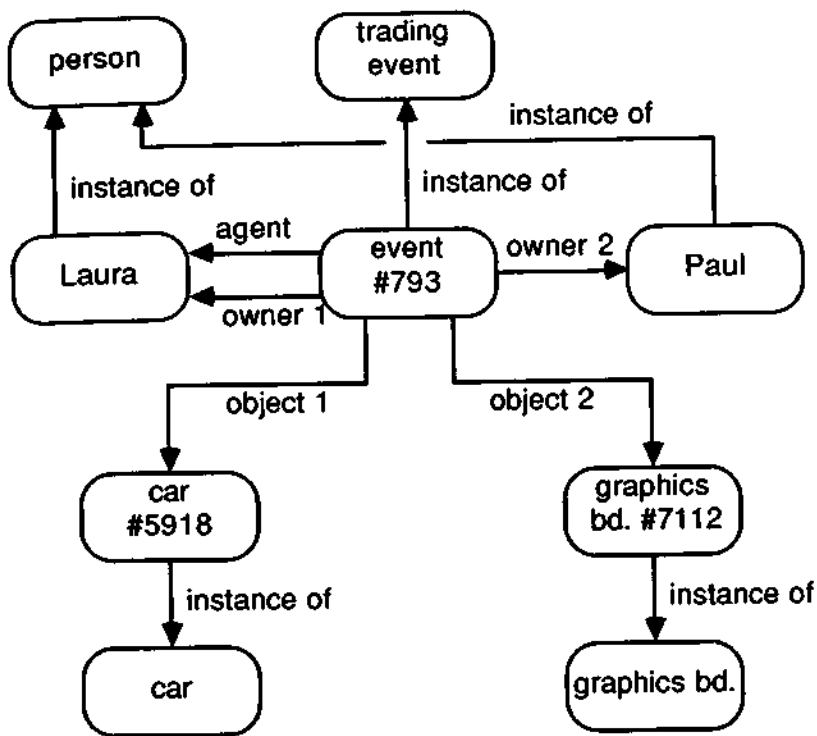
person

trading event

instance of

instance of

instance of

agent

event #793

owner 2

Laura

Paul

owner 1

object 1

object 2

car #5918

graphics bd. #7112

instance of

instance of

car

graphics bd.